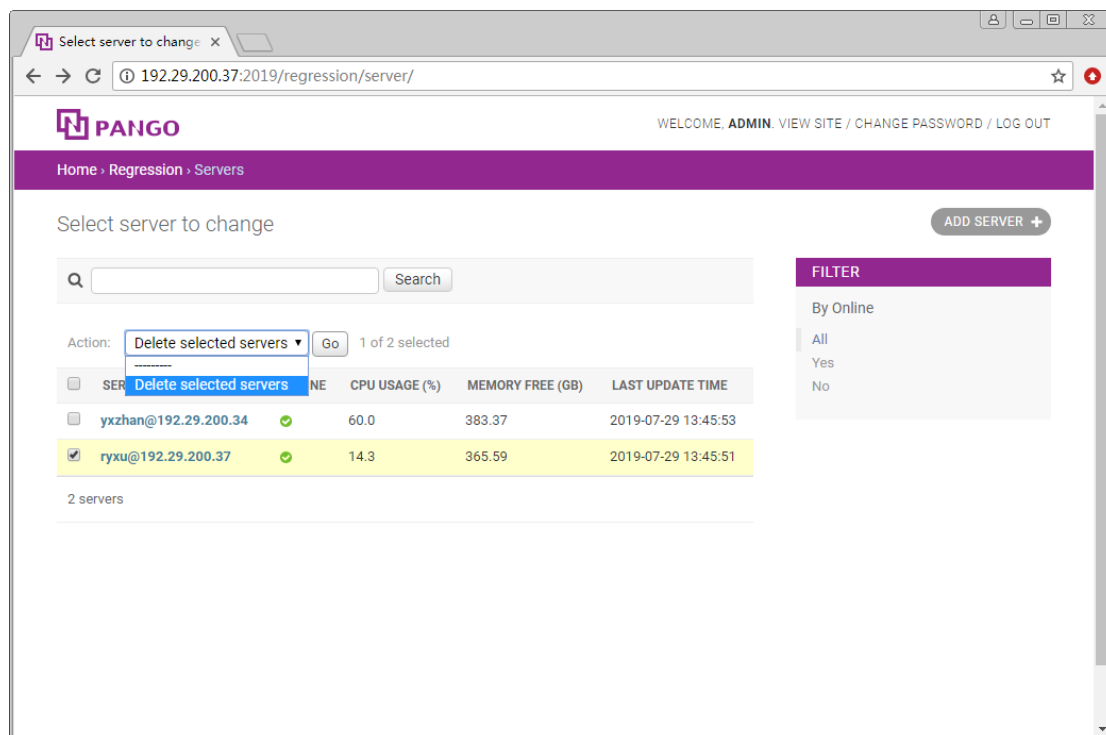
Select server to change ×

192.29.200.37:2019/regression/server/

PANGO

WELCOME, ADMIN. VIEW SITE / CHANGE PASSWORD / LOG OUT

Home › Regression › Servers

Select server to change

ADD SERVER +

Search

Action: Delete selected servers ▾ Go 1 of 2 selected

---------
Delete selected servers

| SER | NE | CPU USAGE (%) | MEMORY FREE (GB) | LAST UPDATE TIME |
|---|---|---|---|---|
| yxzhan@192.29.200.34 | | 60.0 | 383.37 | 2019-07-29 13:45:53 |
| ryxu@192.29.200.37 | | 14.3 | 365.59 | 2019-07-29 13:45:51 |

2 servers

FILTER

By Online

All
Yes
No